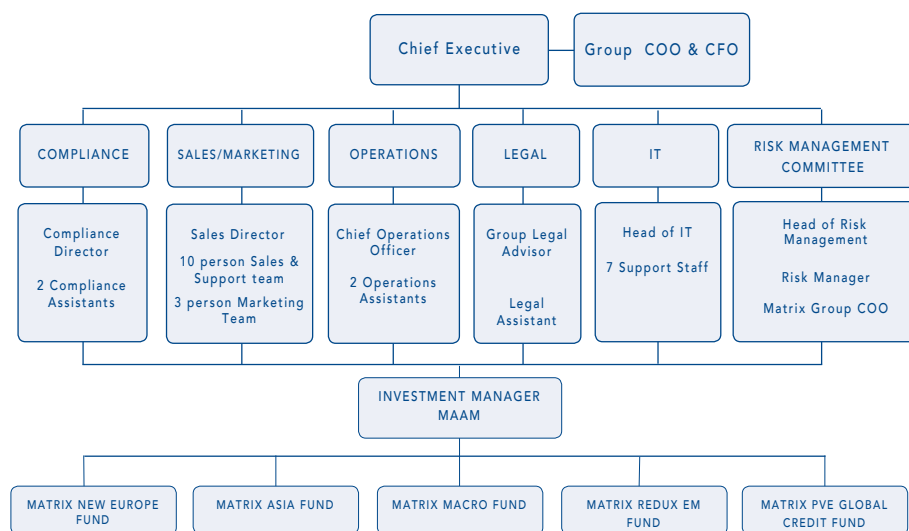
Chief Executive

Group COO & CFO

COMPLIANCE

SALES/MARKETING

OPERATIONS

LEGAL

IT

RISK MANAGEMENT COMMITTEE

Compliance Director

2 Compliance Assistants

Sales Director

10 person Sales & Support team

3 person Marketing Team

Chief Operations Officer

2 Operations Assistants

Group Legal Advisor

Legal Assistant

Head of IT

7 Support Staff

Head of Risk Management

Risk Manager

Matrix Group COO

INVESTMENT MANAGER MAAM

MATRIX NEW EUROPE FUND

MATRIX ASIA FUND

MATRIX MACRO FUND

MATRIX REDUX EM FUND

MATRIX PVE GLOBAL CREDIT FUND